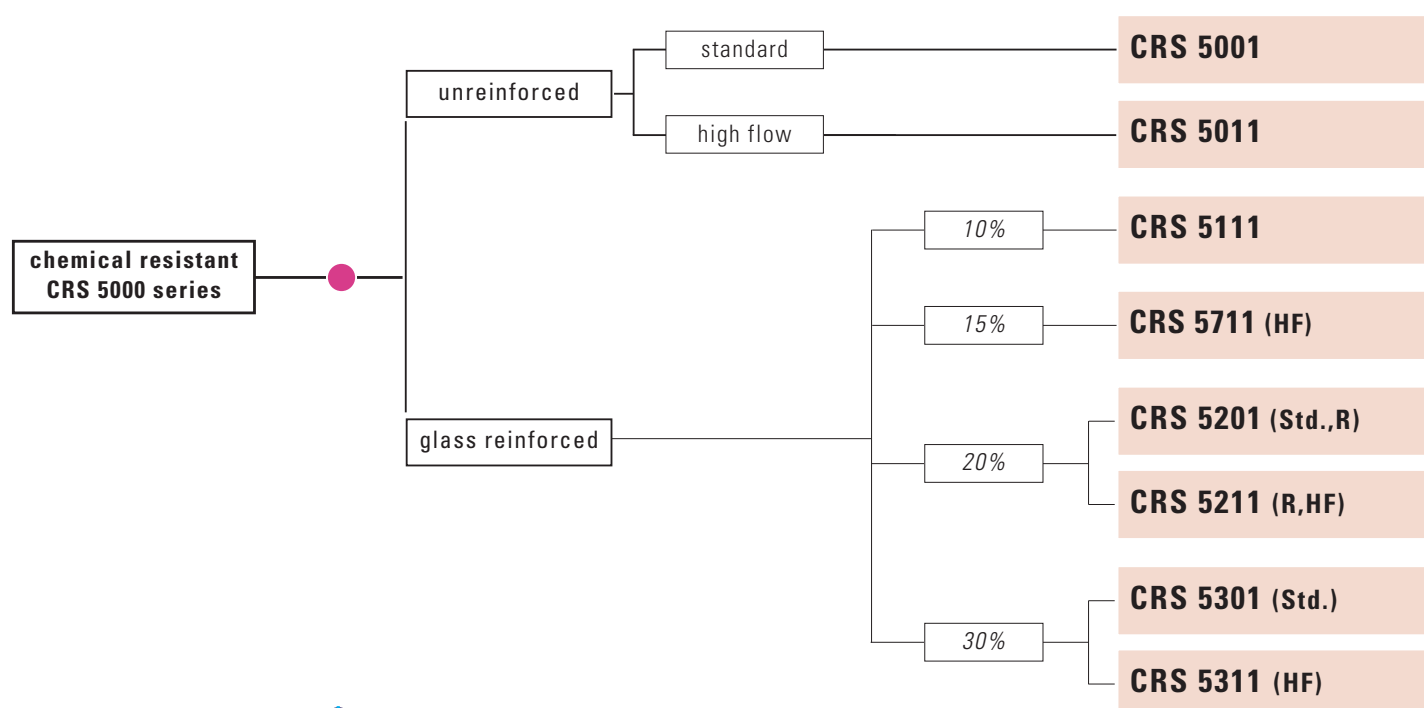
chemical resistant
CRS 5000 series

unreinforced

standard

CRS 5001

high flow

CRS 5011

glass reinforced

10%

CRS 5111

15%

CRS 5711 (HF)

20%

CRS 5201 (Std.,R)

CRS 5211 (R,HF)

30%

CRS 5301 (Std.)

CRS 5311 (HF)